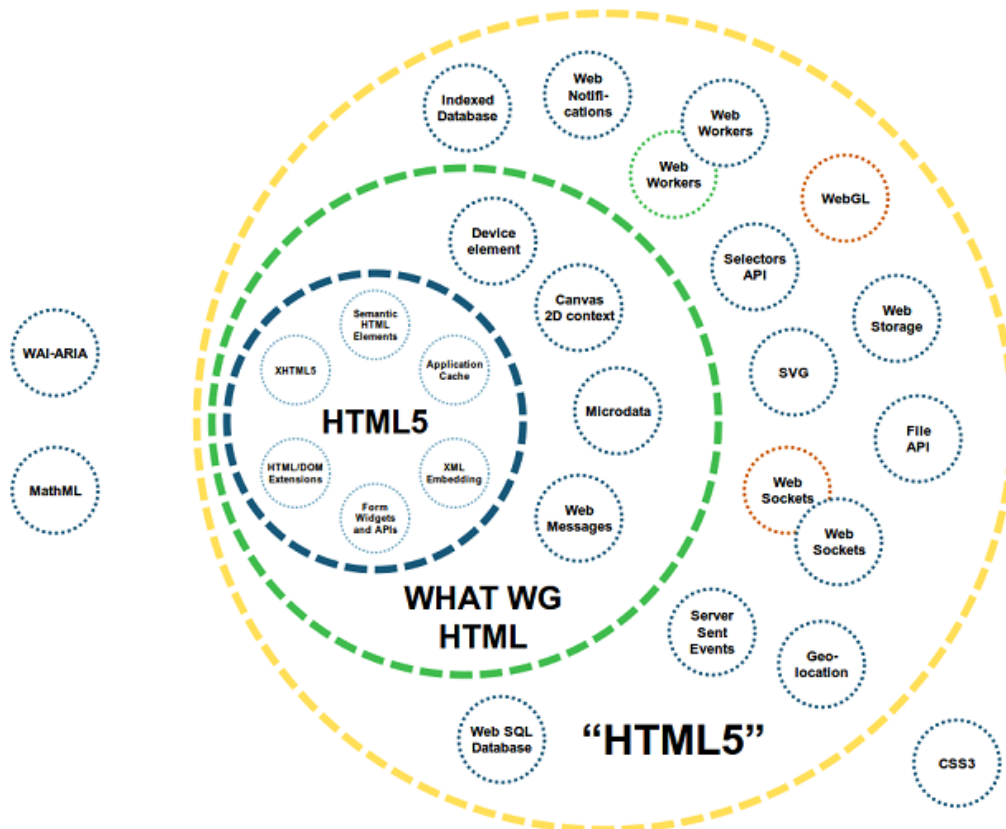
Indexed Database

Web Notifi-cations

Web Workers

Web Workers

WebGL

Device element

Selectors API

Canvas 2D context

Web Storage

WAI-ARIA

Semantic HTML Elements

XHTML5

Application Cache

SVG

HTML5

Microdata

File API

HTML/DOM Extensions

XML Embedding

MathML

Web Sockets

Form Widgets and APIs

Web Messages

Web Sockets

WHAT WG HTML

Server Sent Events

Geo-location

Web SQL Database

"HTML5"

CSS3